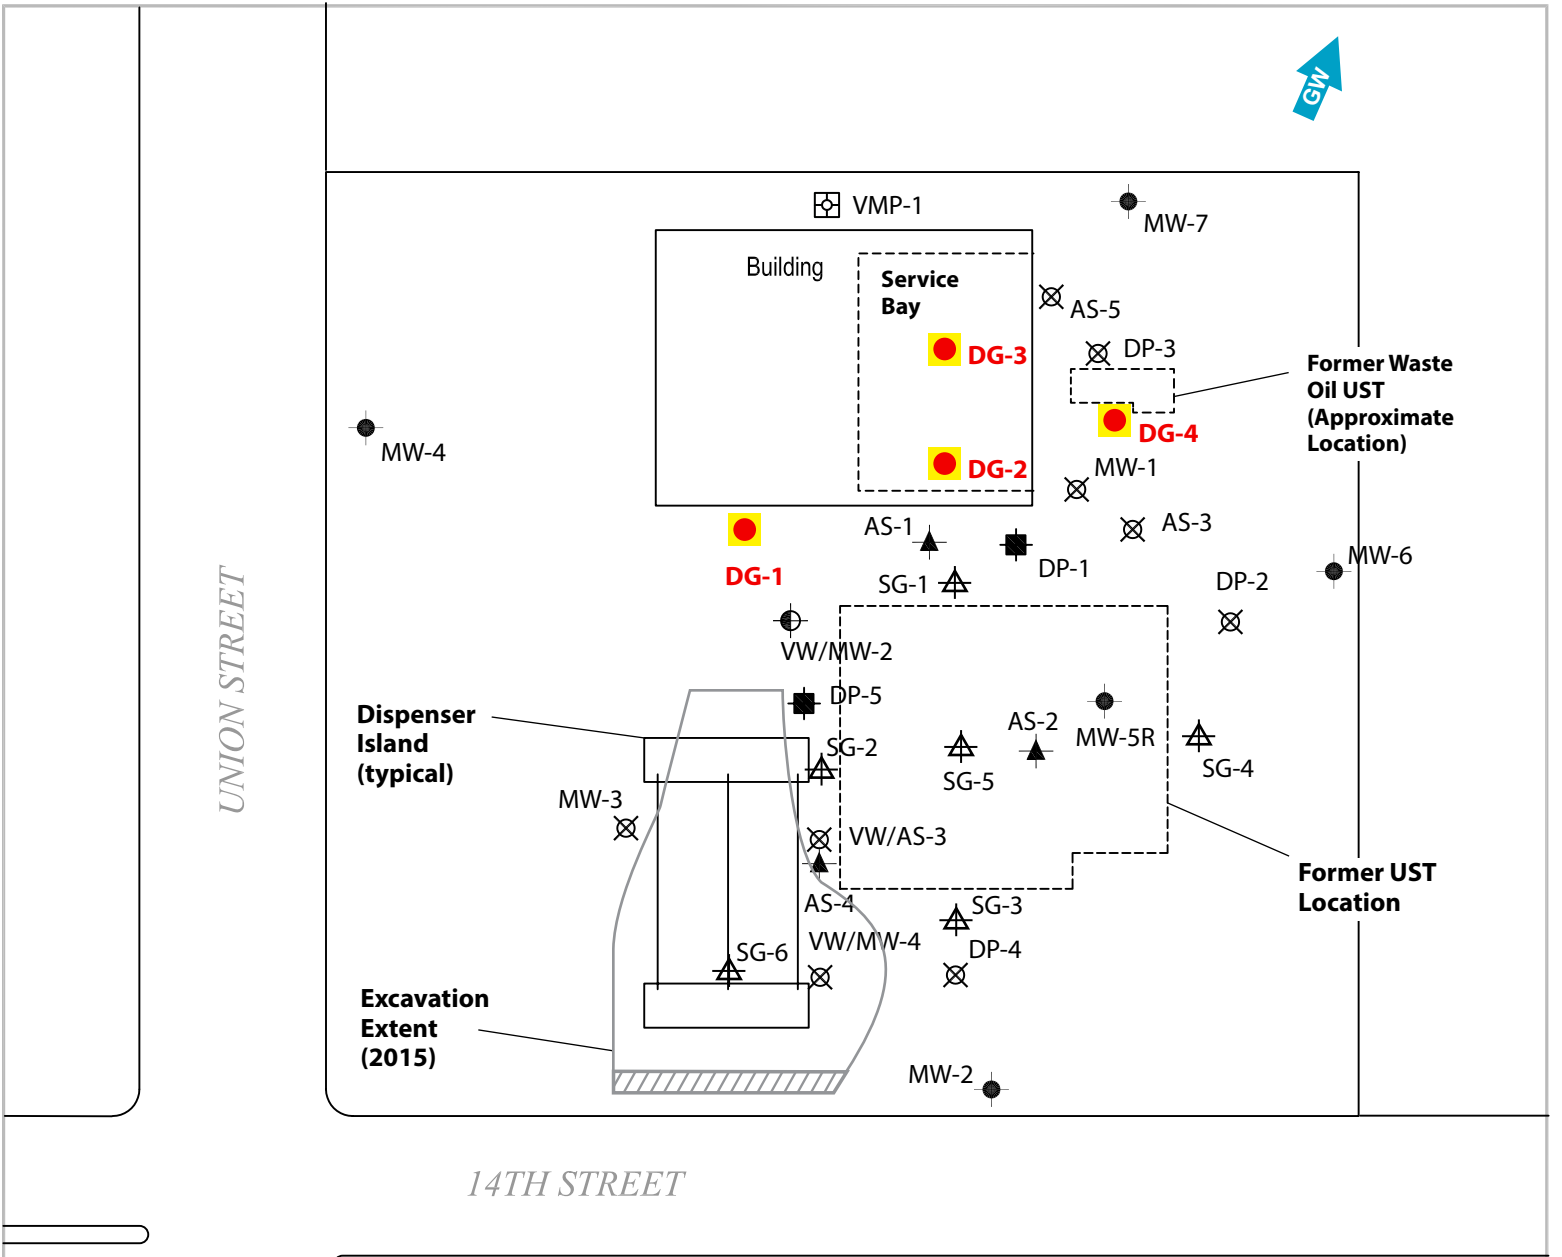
GW

VMP-1

MW-7

Building

Service Bay

AS-5

DP-3

DG-3

Former Waste Oil UST (Approximate Location)

DG-4

MW-4

DG-2

MW-1

AS-3

AS-1

DP-1

MW-6

DG-1

SG-1

DP-2

VW/MW-2

DP-5

Dispenser Island (typical)

AS-2

MW-5R

SG-2

SG-5

SG-4

MW-3

VW/AS-3

UNION STREET

AS-4

SG-3

Former UST Location

SG-6

VW/MW-4

DP-4

Excavation Extent (2015)

MW-2

14TH STREET